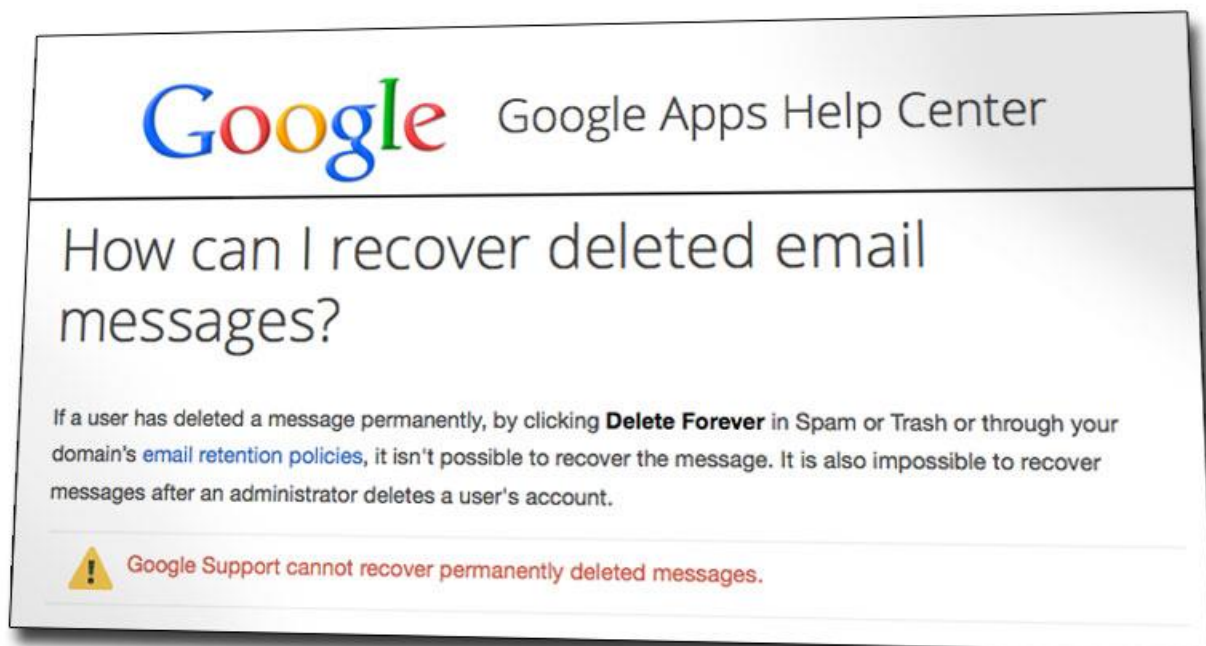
Google Google Apps Help Center

How can I recover deleted email messages?

If a user has deleted a message permanently, by clicking **Delete Forever** in Spam or Trash or through your domain's email retention policies, it isn't possible to recover the message. It is also impossible to recover messages after an administrator deletes a user's account.

!

Google Support cannot recover permanently deleted messages.